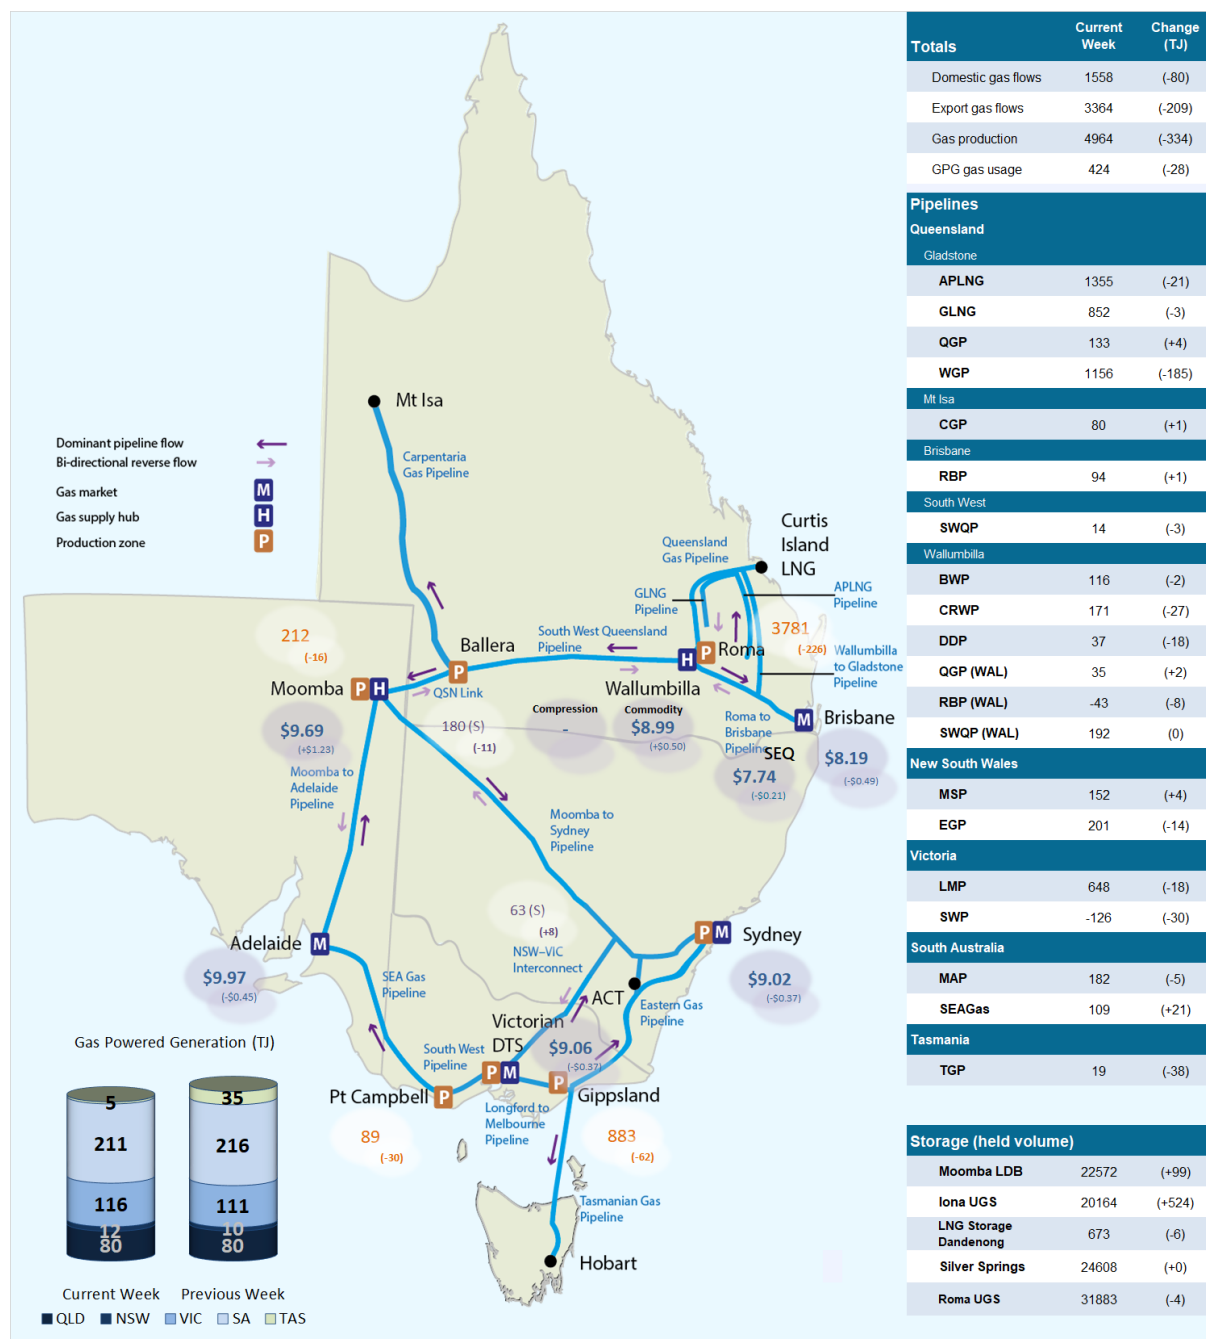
Mt Isa

Carpentaria Gas Pipeline

Dominant pipeline flow
Bi-directional reverse flow
Gas market M
Gas supply hub H
Production zone P

Queensland Gas Pipeline

Curtis Island LNG

GLNG Pipeline

APLNG Pipeline

3781
(-226)

Wallumbilla to Gladstone Pipeline

South West Queensland Pipeline

Ballera P

212
(-16)

Moomba P H

QSN Link

H P Roma

Wallumbilla

Compression
-

Commodity
$8.99
(+$0.50)

Roma to Brisbane Pipeline

M Brisbane

SEQ
$7.74
(-$0.21)

$8.19
(-$0.49)

$9.69
(+$1.23)

180 (S)
(-11)

Moomba to Adelaide Pipeline

Moomba to Sydney Pipeline

63 (S)
(+8)

NSW–VIC Interconnect

P M Sydney

$9.02
(-$0.37)

Adelaide M

$9.97
(-$0.45)

SEA Gas Pipeline

ACT

Eastern Gas Pipeline

Victorian DTS
$9.06
(-$0.37)

South West Pipeline

P M

P Gippsland

Pt Campbell P

89
(-30)

Longford to Melbourne Pipeline

883
(-62)

Tasmanian Gas Pipeline

Hobart

Gas Powered Generation (TJ)

| Current Week | Previous Week |
|---|---|
| 5 | 35 |
| 211 | 216 |
| 116 | 111 |
| 12 | 10 |
| 80 | 80 |

Current Week Previous Week

QLD NSW VIC SA TAS

| Totals | Current Week | Change (TJ) |
|---|---|---|
| Domestic gas flows | 1558 | (-80) |
| Export gas flows | 3364 | (-209) |
| Gas production | 4964 | (-334) |
| GPG gas usage | 424 | (-28) |

| Pipelines | | |
|---|---|---|
| Queensland | | |
| Gladstone | | |
| APLNG | 1355 | (-21) |
| GLNG | 852 | (-3) |
| QGP | 133 | (+4) |
| WGP | 1156 | (-185) |
| Mt Isa | | |
| CGP | 80 | (+1) |
| Brisbane | | |
| RBP | 94 | (+1) |
| South West | | |
| SWQP | 14 | (-3) |
| Wallumbilla | | |
| BWP | 116 | (-2) |
| CRWP | 171 | (-27) |
| DDP | 37 | (-18) |
| QGP (WAL) | 35 | (+2) |
| RBP (WAL) | -43 | (-8) |
| SWQP (WAL) | 192 | (0) |
| New South Wales | | |
| MSP | 152 | (+4) |
| EGP | 201 | (-14) |
| Victoria | | |
| LMP | 648 | (-18) |
| SWP | -126 | (-30) |
| South Australia | | |
| MAP | 182 | (-5) |
| SEAGas | 109 | (+21) |
| Tasmania | | |
| TGP | 19 | (-38) |

| Storage (held volume) | | |
|---|---|---|
| Moomba LDB | 22572 | (+99) |
| Iona UGS | 20164 | (+524) |
| LNG Storage Dandenong | 673 | (-6) |
| Silver Springs | 24608 | (+0) |
| Roma UGS | 31883 | (-4) |